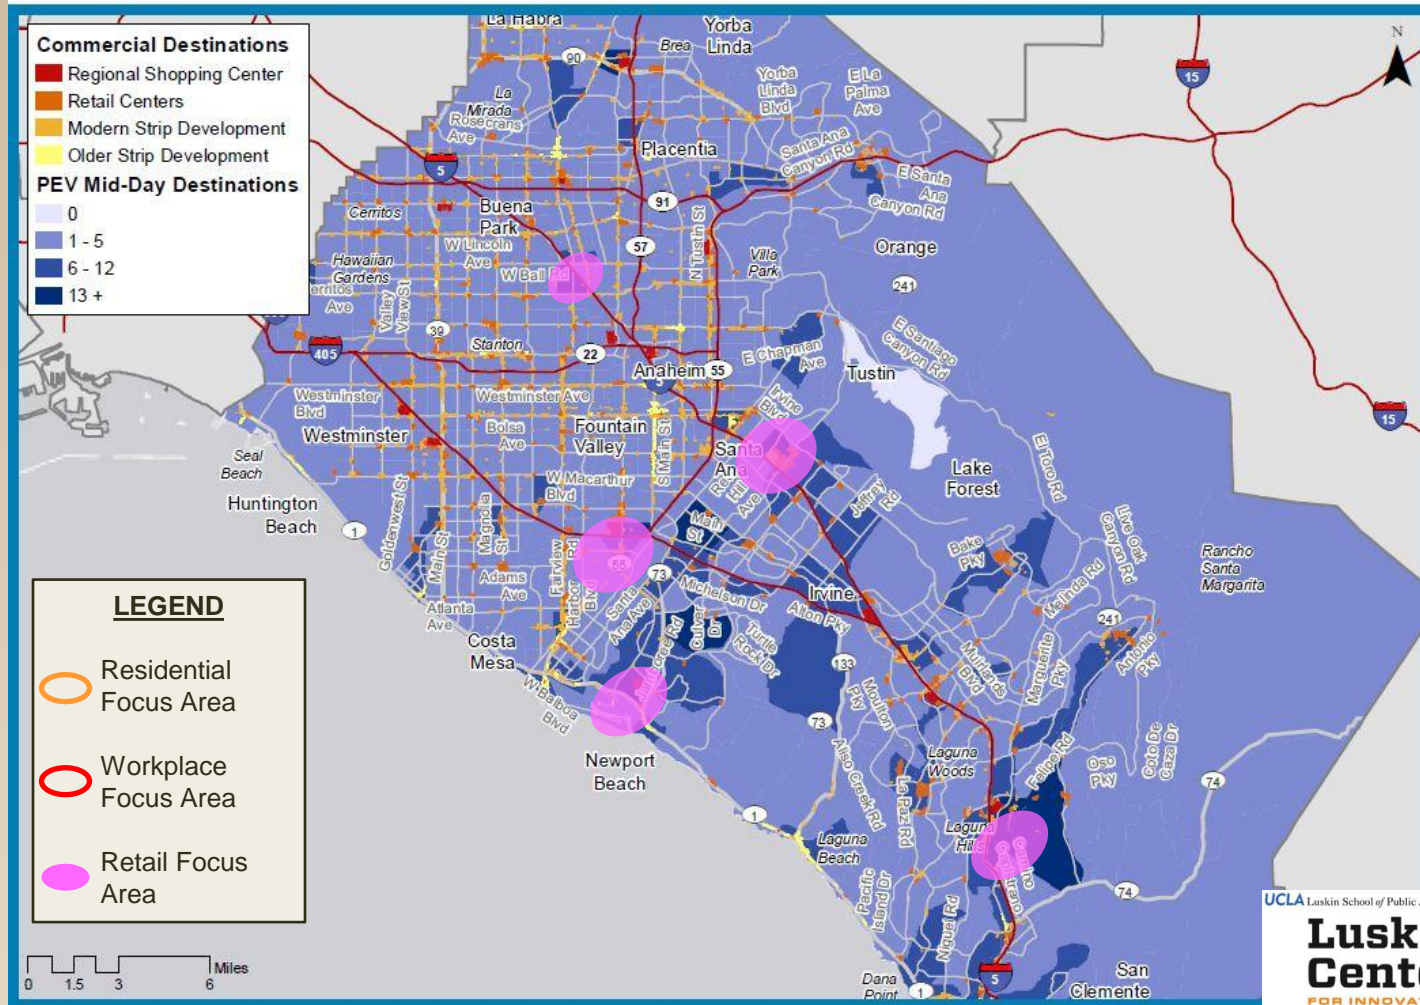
Commercial Destinations
Regional Shopping Center
Retail Centers
Modern Strip Development
Older Strip Development
PEV Mid-Day Destinations
0
1 - 5
6 - 12
13 +

LEGEND
Residential Focus Area
Workplace Focus Area
Retail Focus Area

0 1.5 3 6 Miles

N

La Habra
Yorba Linda
Brea
90
La Mirada
Rosecrans Ave
Yorba Linda Blvd
E La Palma Ave
Placentia
Santa Ana Canyon Rd
5
E Santa Ana Canyon Rd
15
Cerritos
Buena Park
91
W Lincoln Ave
57
N Tustin St
Hawaiian Gardens
W Ball Rd
Villa Park
Orange
Cerritos Ave
Valley View St
241
39
405
Stanton
22
E Santiago Canyon Rd
E Chapman Ave
Anaheim
55
Tustin
Westminster Blvd
Westminster Ave
Westminster
Bolsa Ave
Fountain Valley
S Main St
Irvine Blvd
15
Seal Beach
Santa Ana
El Toro Rd
Lake Forest
W Macarthur Blvd
Red Hill Ave
Huntington Beach
Jeffrey Rd
1
Goldenwest St
Main St
Magnolia St
Main St
Bake Pky
Live Oak Canyon Rd
Rancho Santa Margarita
Fairview Rd
Adams Ave
Harbor Blvd
73
Michelson Dr
Irvine
Alton Pky
Melinda Rd
241
Atlanta Ave
Costa Mesa
Santa Ana Ave
Jamboree Rd
Culver Dr
Turtle Rock Dr
Muirlands Blvd
Marguerite Pky
Antonio Pky
W Balboa Blvd
133
Moulton Pky
73
Newport Beach
Aliso Creek Rd
La Paz Rd
Laguna Woods
Felipe Rd
Oso Pky
Coto De Caza Dr
74
1
Laguna Beach
Laguna Hills
74
Pacific Island Dr
Niguel Rd
5
Dana Point
1
San Clemente

UCLA Luskin School of Public
Lusk
Cent
FOR INNOVA